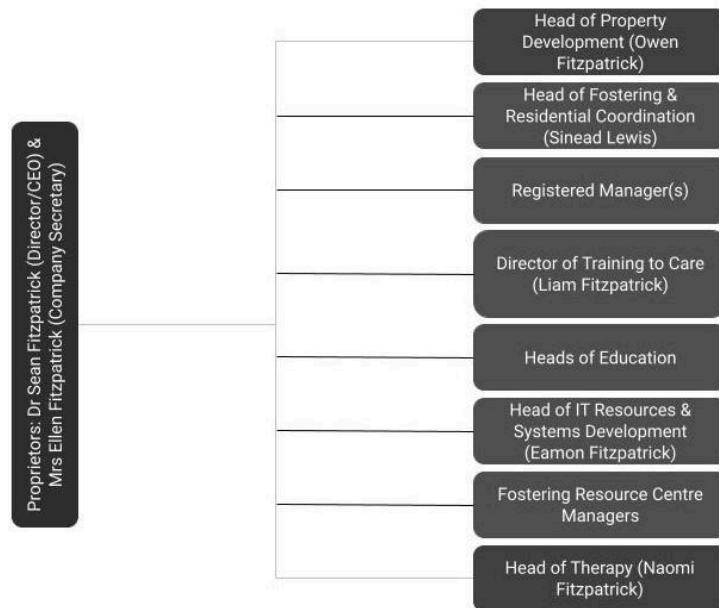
Proprietors: Dr Sean Fitzpatrick (Director/CEO) & Mrs Ellen Fitzpatrick (Company Secretary)

Head of Property Development (Owen Fitzpatrick)

Head of Fostering & Residential Coordination (Sinead Lewis)

Registered Manager(s)

Director of Training to Care (Liam Fitzpatrick)

Heads of Education

Head of IT Resources & Systems Development (Eamon Fitzpatrick)

Fostering Resource Centre Managers

Head of Therapy (Naomi Fitzpatrick)